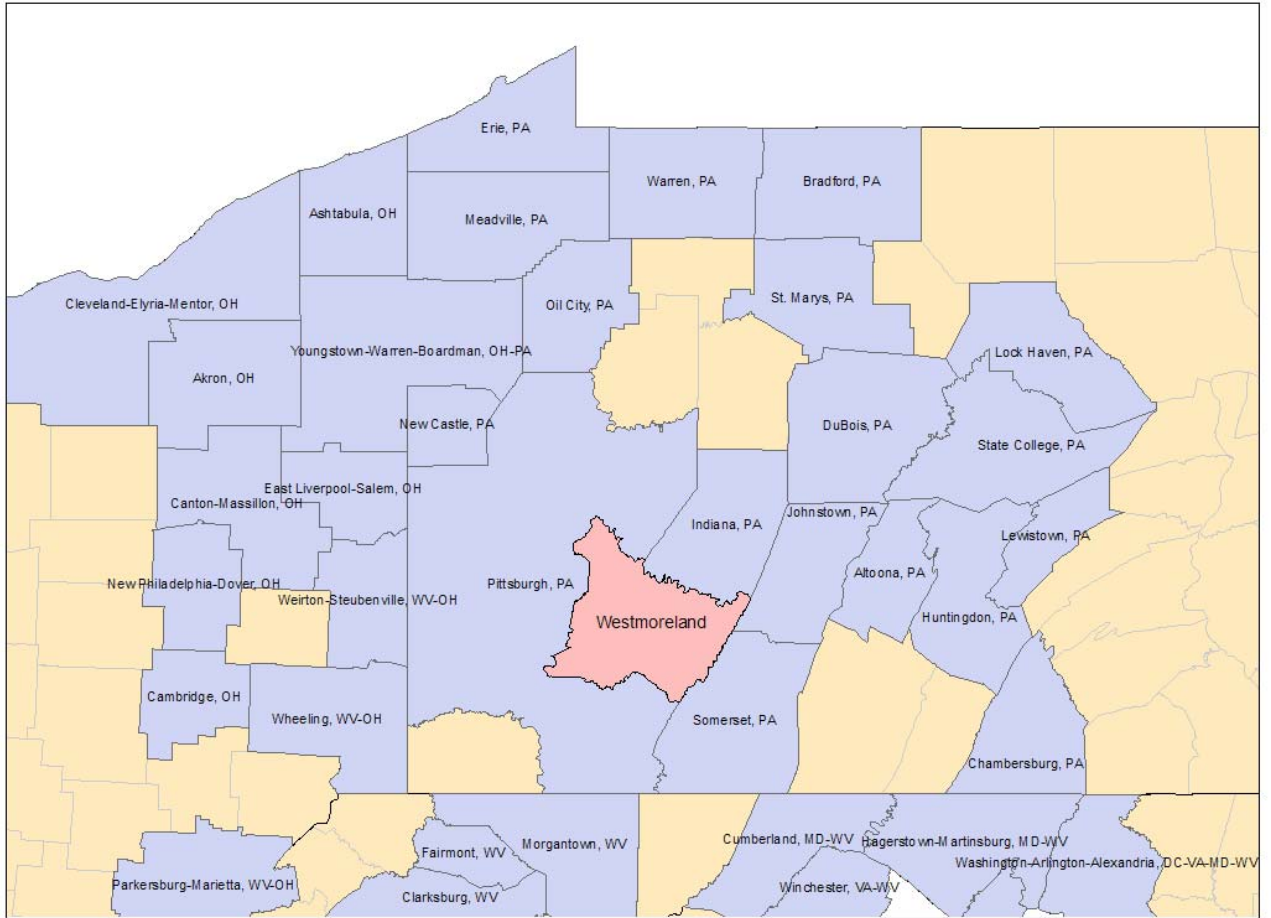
Erie, PA
Warren, PA
Bradford, PA
Ashtabula, OH
Meadville, PA
Cleveland-Elyria-Mentor, OH
Oil City, PA
St. Marys, PA
Youngstown-Warren-Boardman, OH-PA
Lock Haven, PA
Akron, OH
New Castle, PA
DuBois, PA
State College, PA
East Liverpool-Salem, OH
Canton-Massillon, OH
Indiana, PA
Johnstown, PA
Lewistown, PA
New Philadelphia-Dover, OH
Pittsburgh, PA
Altoona, PA
Weirton-Steubenville, WV-OH
Westmoreland
Huntingdon, PA
Cambridge, OH
Wheeling, WV-OH
Somerset, PA
Chambersburg, PA
Morgantown, WV
Cumberland, MD-WV
Hagerstown-Martinsburg, MD-WV
Fairmont, WV
Washington-Arlington-Alexandria, DC-VA-MD-WV
Winchester, VA-WV
Parkersburg-Marietta, WV-OH
Clarksburg, WV